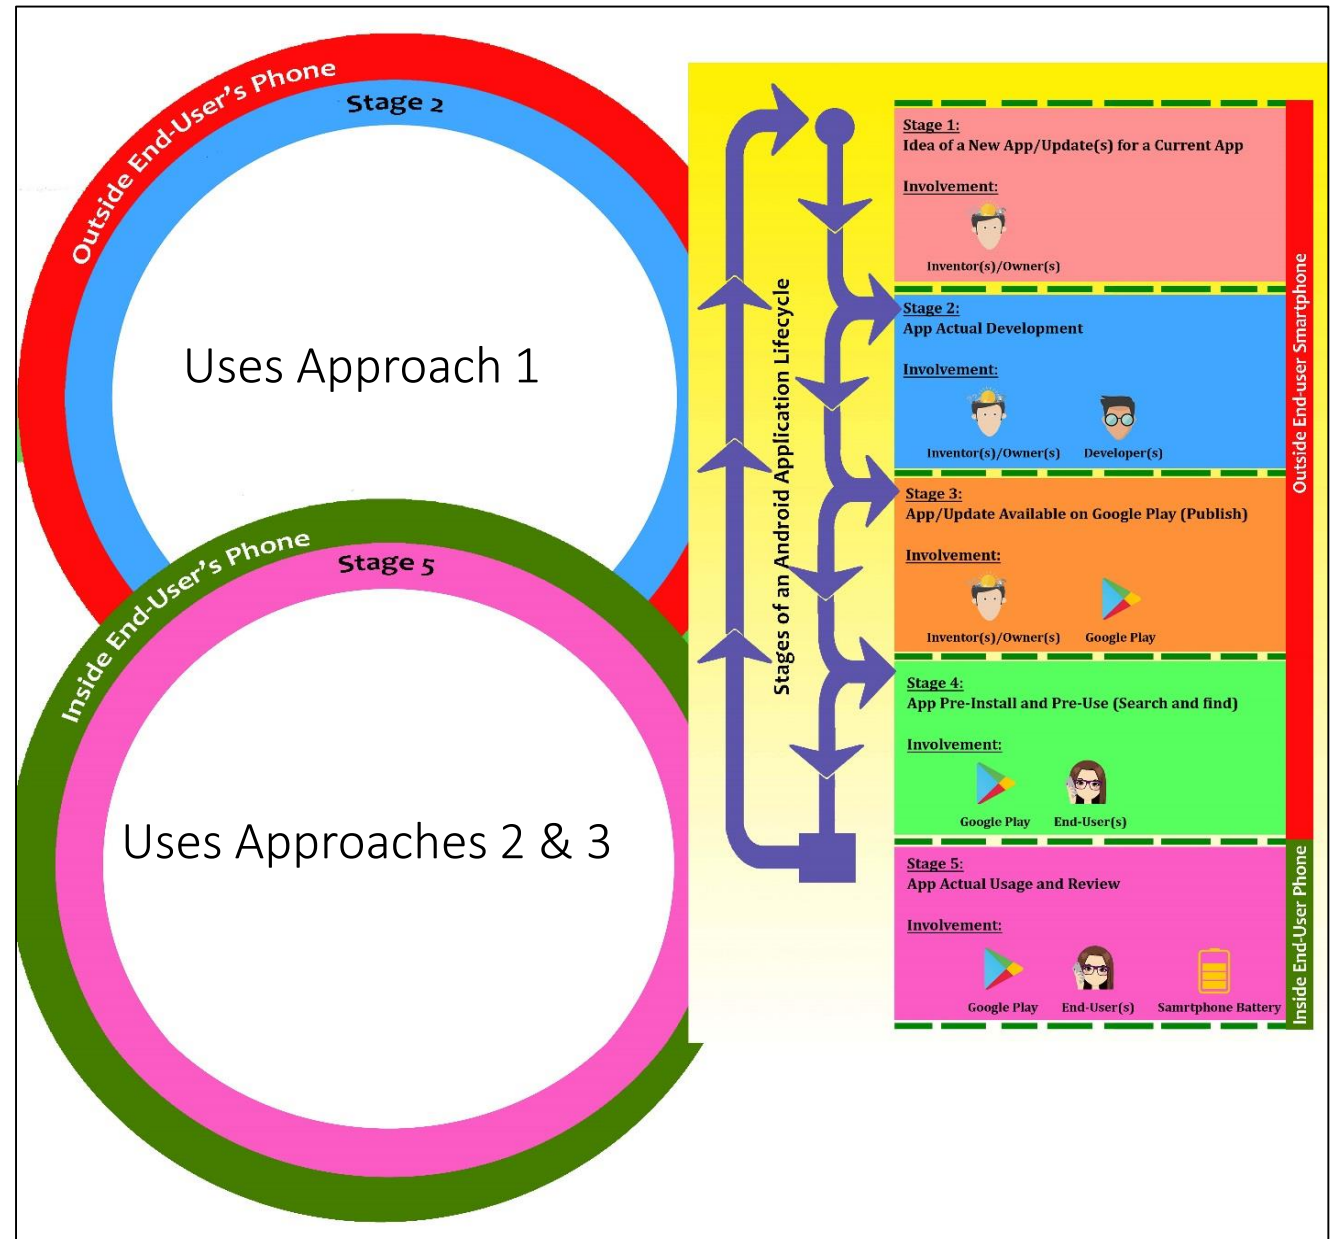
Outside End-User's Phone

Stage 2

Uses Approach 1

Inside End-User's Phone

Stage 5

Uses Approaches 2 & 3

Stages of an Android Application Lifecycle

Stage 1:
Idea of a New App/Update(s) for a Current App

Involvement:

Inventor(s)/Owner(s)

Stage 2:
App Actual Development

Involvement:

Inventor(s)/Owner(s)   Developer(s)

Stage 3:
App/Update Available on Google Play (Publish)

Involvement:

Inventor(s)/Owner(s)   Google Play

Stage 4:
App Pre-Install and Pre-Use (Search and find)

Involvement:

Google Play   End-User(s)

Stage 5:
App Actual Usage and Review

Involvement:

Google Play   End-User(s)   Samrtphone Battery

Outside End-user Smartphone

Inside End-User Phone